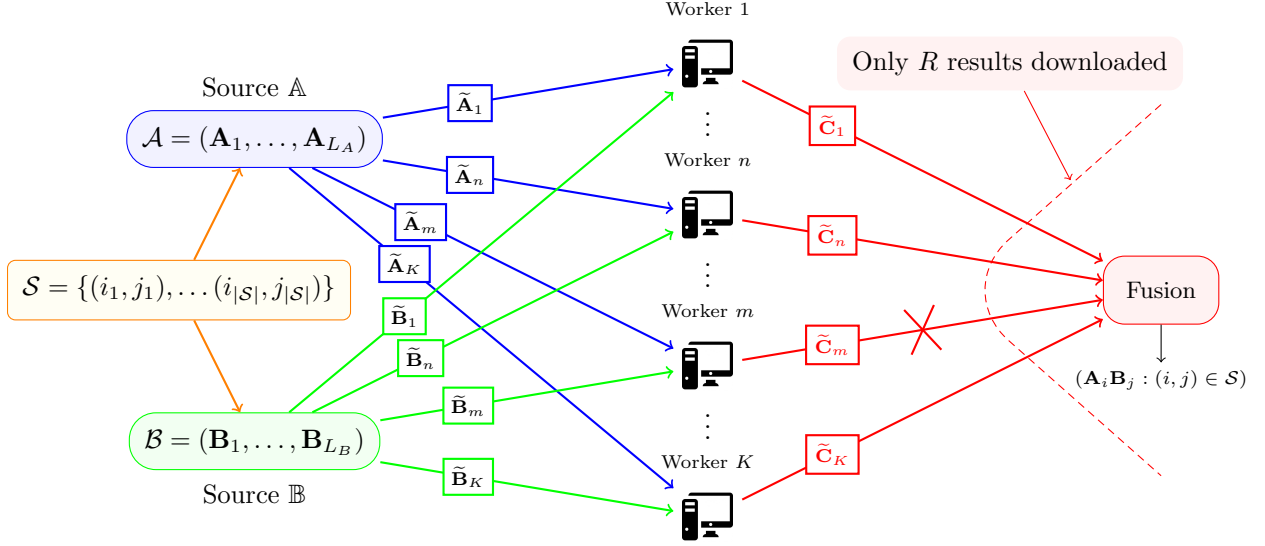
Worker 1

Only $R$ results downloaded

Source $\mathbb{A}$

$\mathcal{A} = (\mathbf{A}_1, \ldots, \mathbf{A}_{L_A})$

$\widetilde{\mathbf{A}}_1$

$\widetilde{\mathbf{C}}_1$

Worker $n$

$\widetilde{\mathbf{A}}_n$

$\widetilde{\mathbf{A}}_m$

$\widetilde{\mathbf{C}}_n$

$\widetilde{\mathbf{A}}_K$

$\mathcal{S} = \{(i_1, j_1), \ldots (i_{|\mathcal{S}|}, j_{|\mathcal{S}|})\}$

Fusion

Worker $m$

$\widetilde{\mathbf{B}}_1$

$\widetilde{\mathbf{B}}_n$

$\widetilde{\mathbf{C}}_m$

$(\mathbf{A}_i\mathbf{B}_j : (i,j) \in \mathcal{S})$

$\widetilde{\mathbf{B}}_m$

$\mathcal{B} = (\mathbf{B}_1, \ldots, \mathbf{B}_{L_B})$

Worker $K$

$\widetilde{\mathbf{C}}_K$

$\widetilde{\mathbf{B}}_K$

Source $\mathbb{B}$